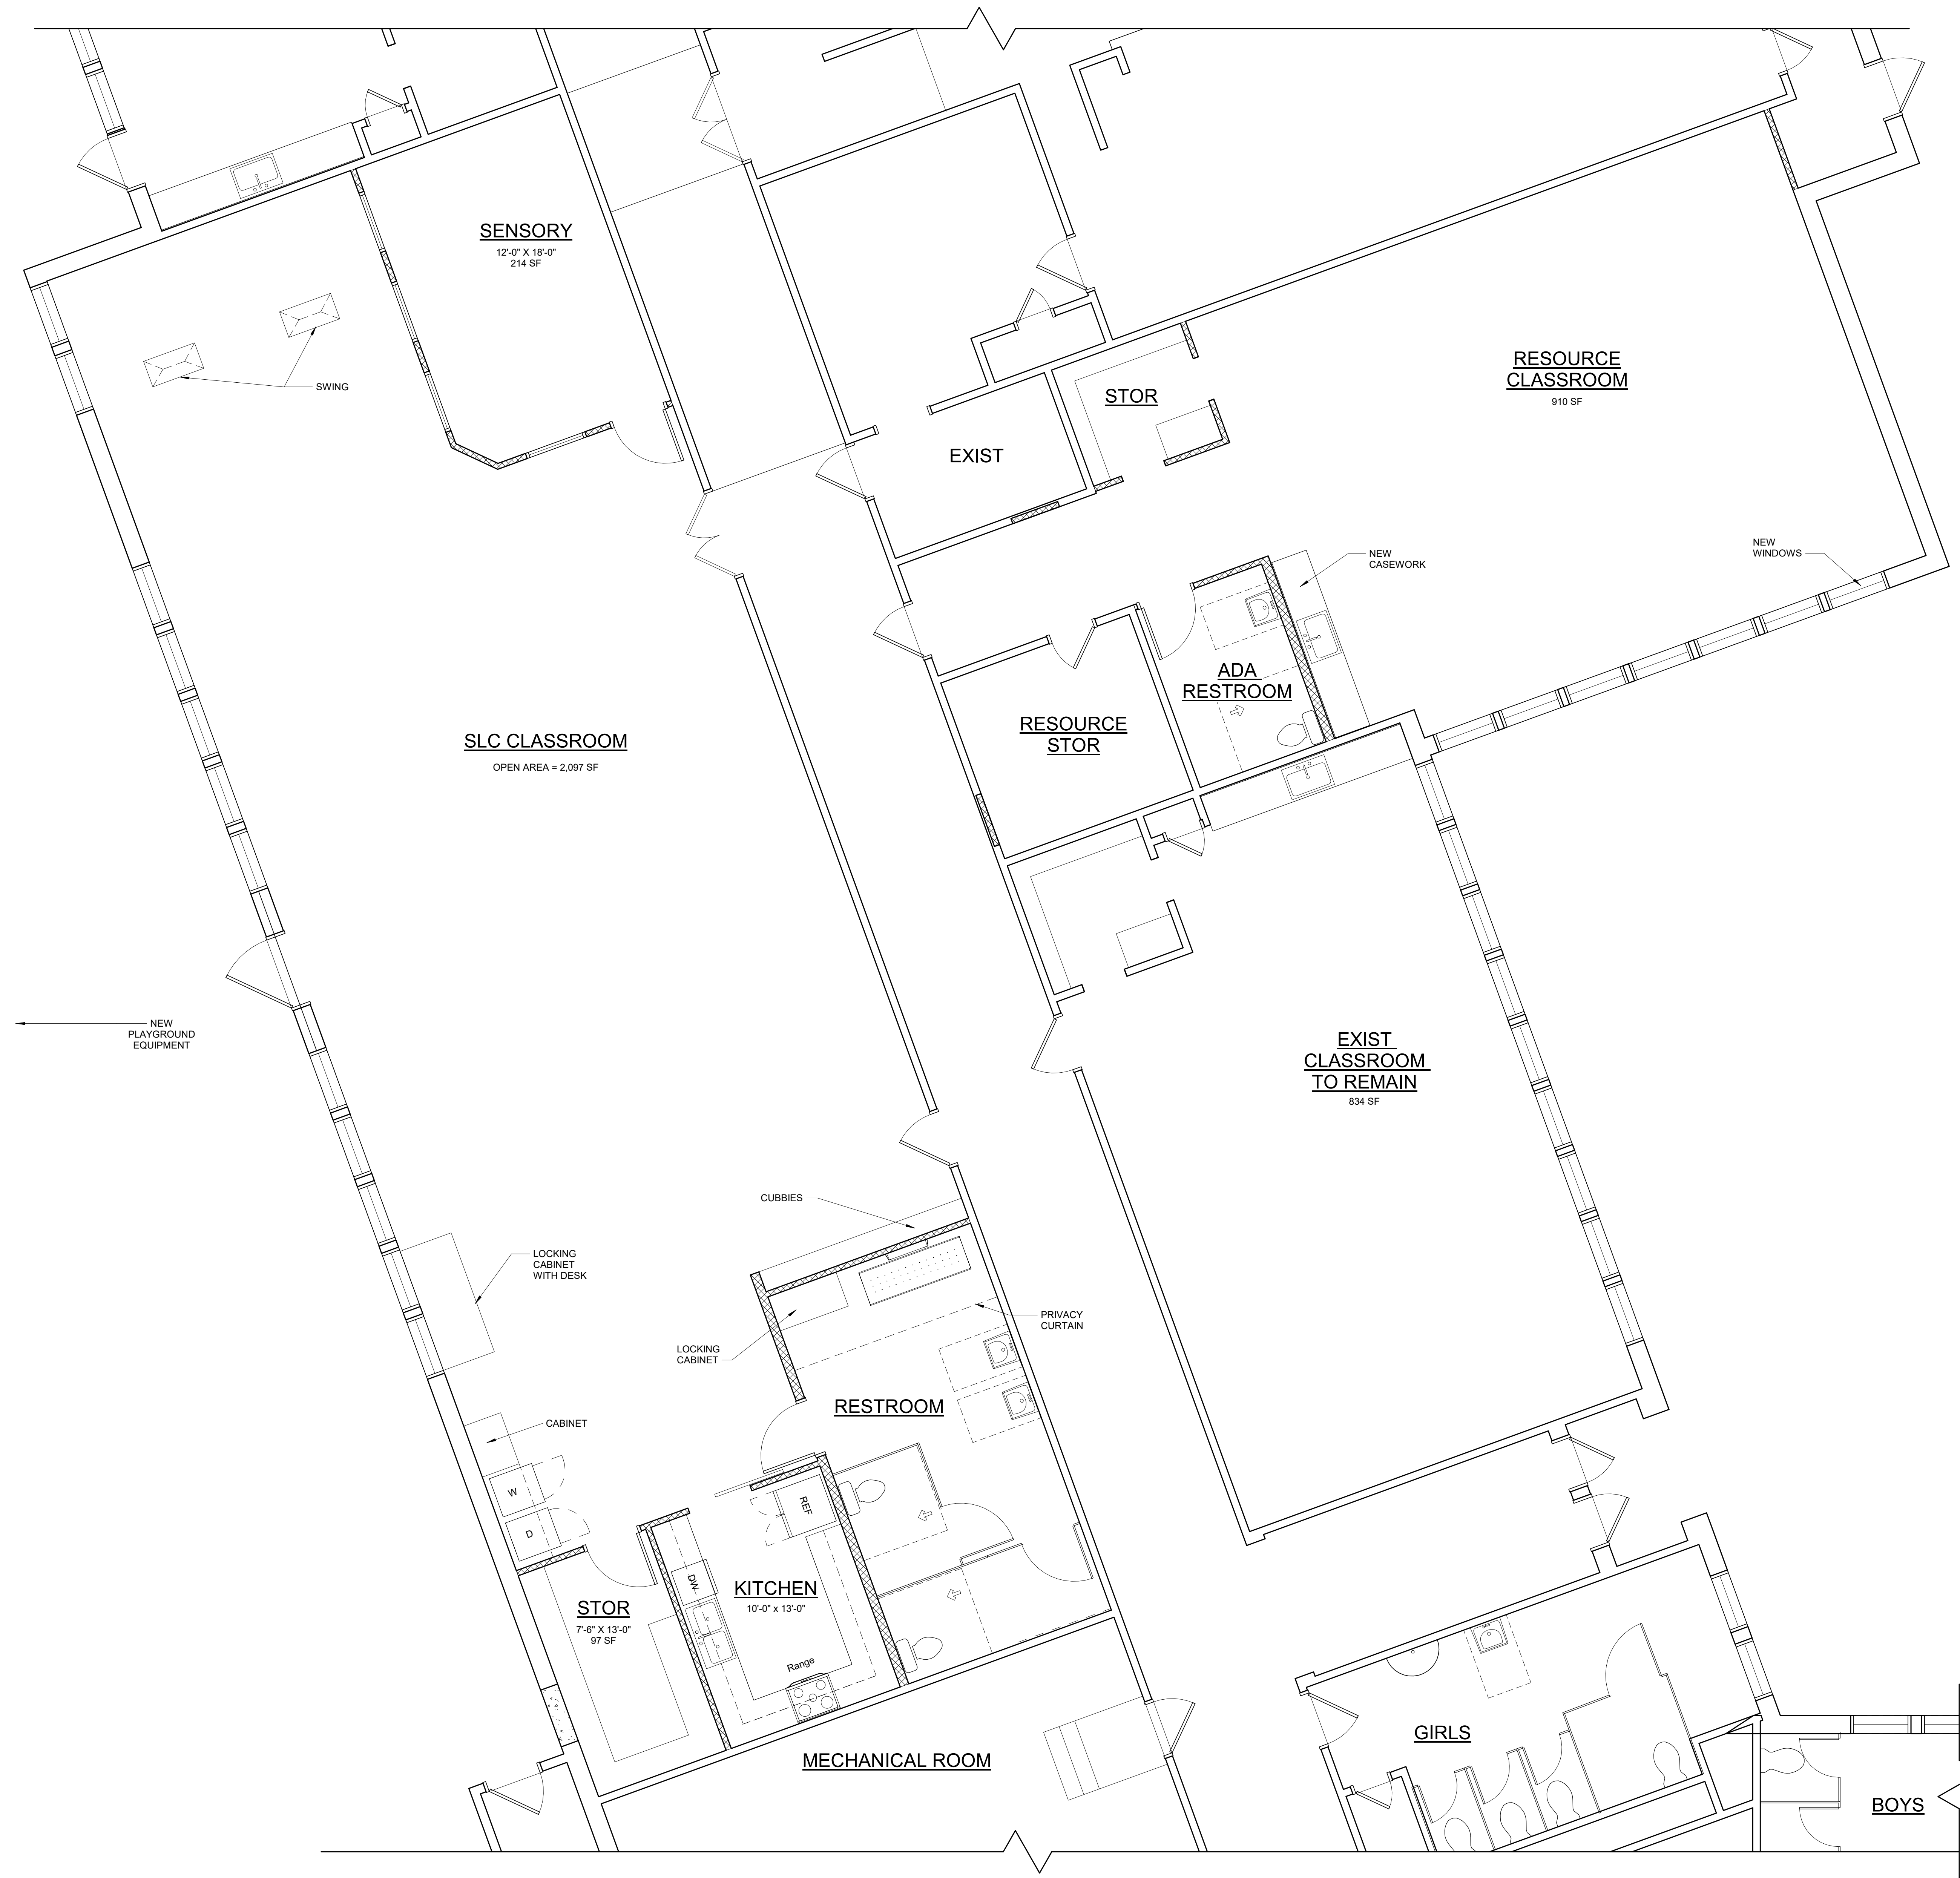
SENSORY
12'-0" X 18'-0"
214 SF

SWING

RESOURCE CLASSROOM
910 SF

STOR

EXIST

NEW CASEWORK

NEW WINDOWS

ADA RESTROOM

RESOURCE STOR

SLC CLASSROOM
OPEN AREA = 2,097 SF

NEW PLAYGROUND EQUIPMENT

EXIST CLASSROOM TO REMAIN
834 SF

CUBBIES

LOCKING CABINET WITH DESK

PRIVACY CURTAIN

LOCKING CABINET

RESTROOM

CABINET

W

D

REF

DW

KITCHEN
10'-0" x 13'-0"

Range

STOR
7'-6" X 13'-0"
97 SF

MECHANICAL ROOM

GIRLS

BOYS